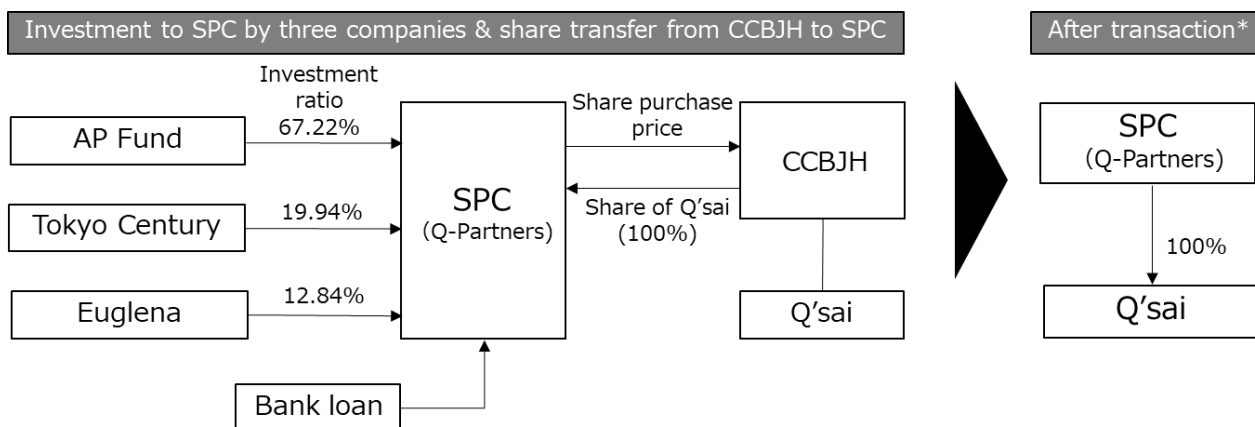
Investment to SPC by three companies & share transfer from CCBJH to SPC

Investment ratio

AP Fund
67.22%

Tokyo Century
19.94%

Euglena
12.84%

SPC
(Q-Partners)

Share purchase price

Share of Q'sai (100%)

CCBJH

Q'sai

Bank loan

After transaction*

SPC
(Q-Partners)

100%

Q'sai